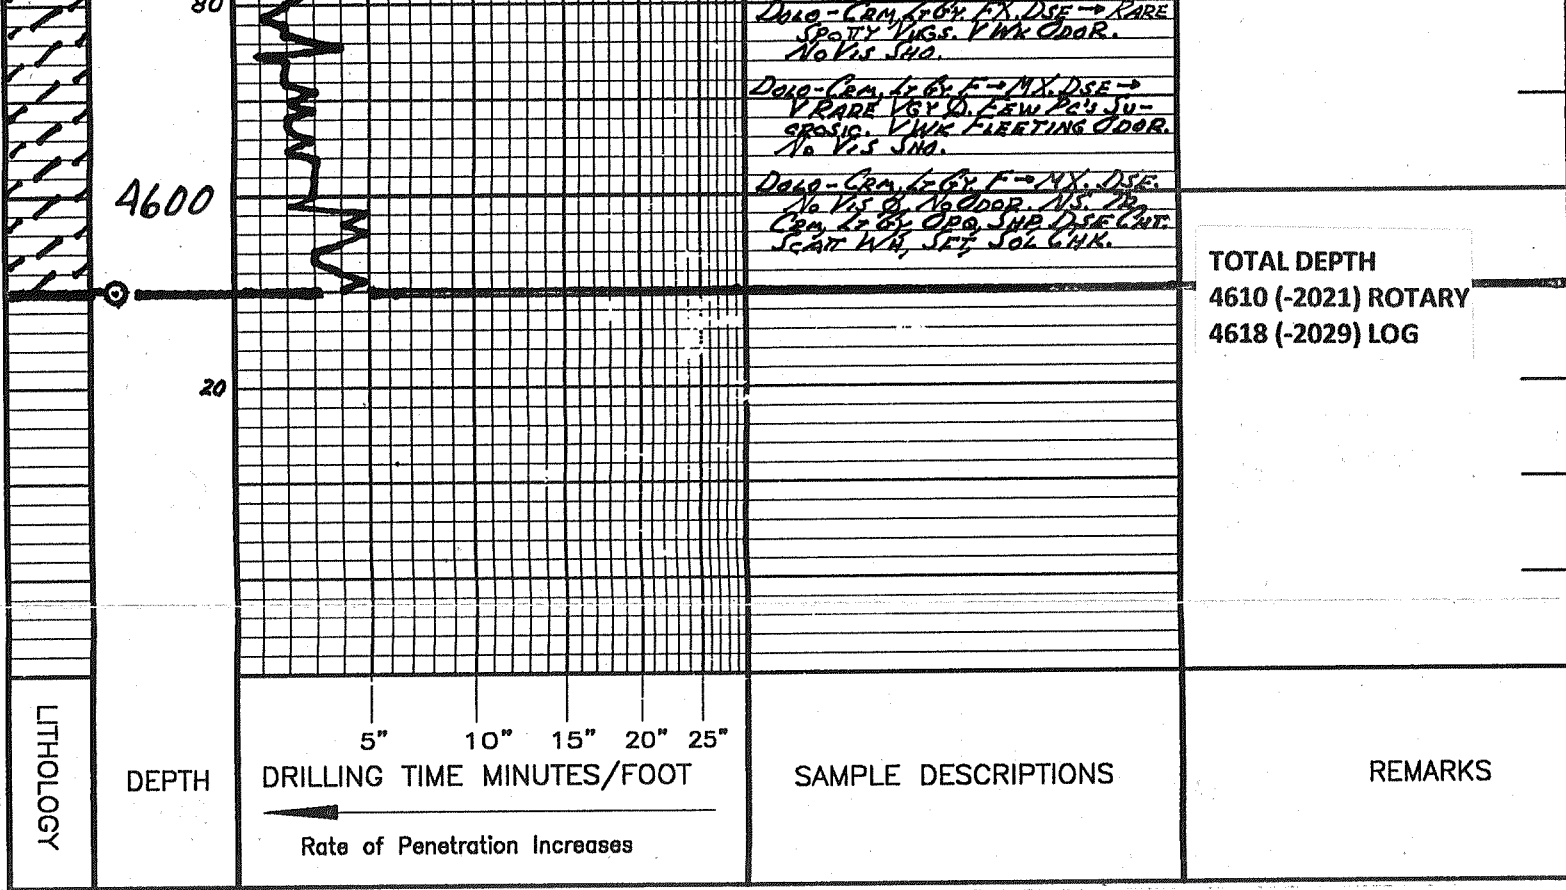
80

DOLO-CRM, LT GY, FX, DSE → RARE SPOTTY VUGS. VWK ODOR. NO VIS SHO.

DOLO-CRM, LT GY, F → MX, DSE → V RARE VGY Ø, FEW PC'S SUCROSIC. VWK FLEETING ODOR. NO VIS SHO.

DOLO-CRM, LT GY, F → MX, DSE. NO VIS Ø, NO ODOR, NS. TR CRM, LT GY, OPQ, SHP, DSE CHT. SCATT WH, SFT, SOL CHK.

4600

TOTAL DEPTH
4610 (-2021) ROTARY
4618 (-2029) LOG

20

LITHOLOGY

DEPTH

5" 10" 15" 20" 25"
DRILLING TIME MINUTES/FOOT
Rate of Penetration Increases

SAMPLE DESCRIPTIONS

REMARKS